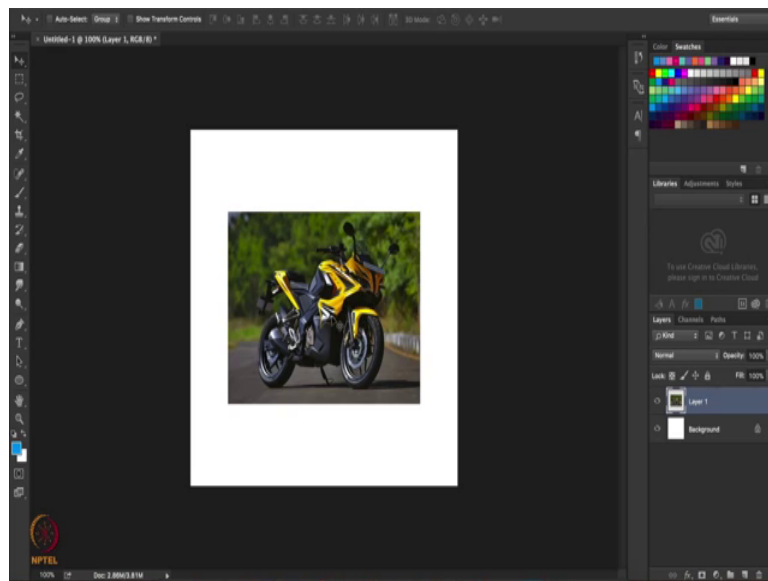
Auto-Select: Group
Show Transform Controls
3D Mode:
Essentials
Untitled-1 @ 100% (Layer 1, RGB/8) *
Color Swatches
Libraries Adjustments Styles
To use Creative Cloud Libraries, please sign in to Creative Cloud
Layers Channels Paths
Kind
Normal
Opacity: 100%
Lock:
Fill: 100%
Layer 1
Background
NPTEL
100%
Doc: 2.86M/3.81M